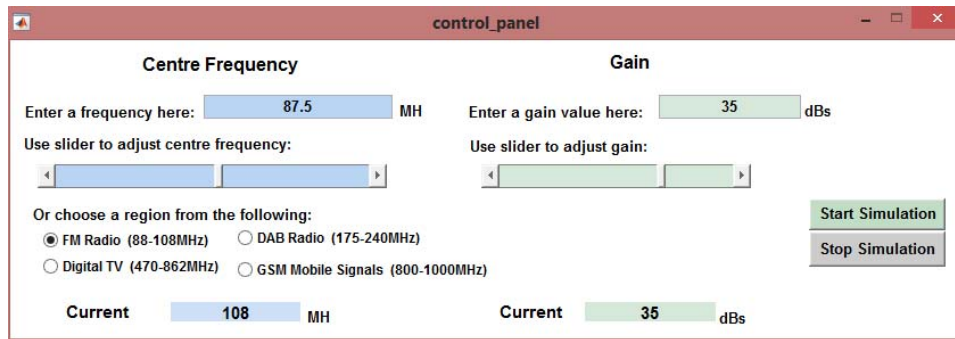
control_panel

Centre Frequency

Enter a frequency here: 87.5 MH

Use slider to adjust centre frequency:

Or choose a region from the following:

FM Radio (88-108MHz)

DAB Radio (175-240MHz)

Digital TV (470-862MHz)

GSM Mobile Signals (800-1000MHz)

Current 108 MH

Gain

Enter a gain value here: 35 dBs

Use slider to adjust gain:

Start Simulation

Stop Simulation

Current 35 dBs